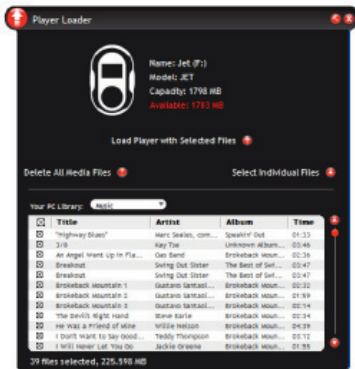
Player Loader

Name: Jet (F:)
Model: JET
Capacity: 1798 MB
Available: 1783 MB

Load Player with Selected Files

Delete All Media Files

Select Individual Files

Your PC Library: Music

| | Title | Artist | Album | Time |
|---|---|---|---|---|
| | "Highway Blues" | Marc Seales, com... | Speakin' Out | 01:33 |
| | 3/8 | Kay Tse | Unknown Album... | 03:46 |
| | An Angel Went Up In Fla... | Das Band | Brokeback Moun... | 02:36 |
| | Breakout | Swing Out Sister | The Best of Swi... | 03:47 |
| | Breakout | Swing Out Sister | The Best of Swi... | 03:47 |
| | Brokeback Mountain 1 | Gustavo Santaol... | Brokeback Moun... | 02:32 |
| | Brokeback Mountain 2 | Gustavo Santaol... | Brokeback Moun... | 01:59 |
| | Brokeback Mountain 3 | Gustavo Santaol... | Brokeback Moun... | 02:14 |
| | The Devil's Right Hand | Steve Earle | Brokeback Moun... | 02:34 |
| | He Was a Friend of Mine | Willie Nelson | Brokeback Moun... | 03:04 |
| | I Don't Want to Say Good... | Teddy Thompson | Brokeback Moun... | 03:12 |
| | I Will Never Let You Go | Jackie Greene | Brokeback Moun... | 01:55 |

39 files selected, 225.590 MB